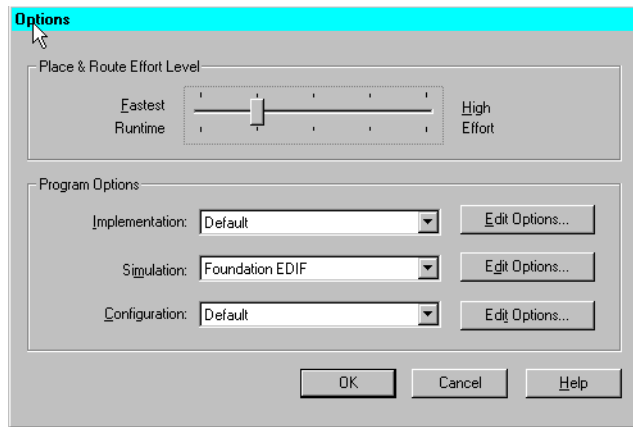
Options

Place & Route Effort Level

Fastest Runtime

High Effort

Program Options

Implementation: Default

Edit Options...

Simulation: Foundation EDIF

Edit Options...

Configuration: Default

Edit Options...

OK

Cancel

Help